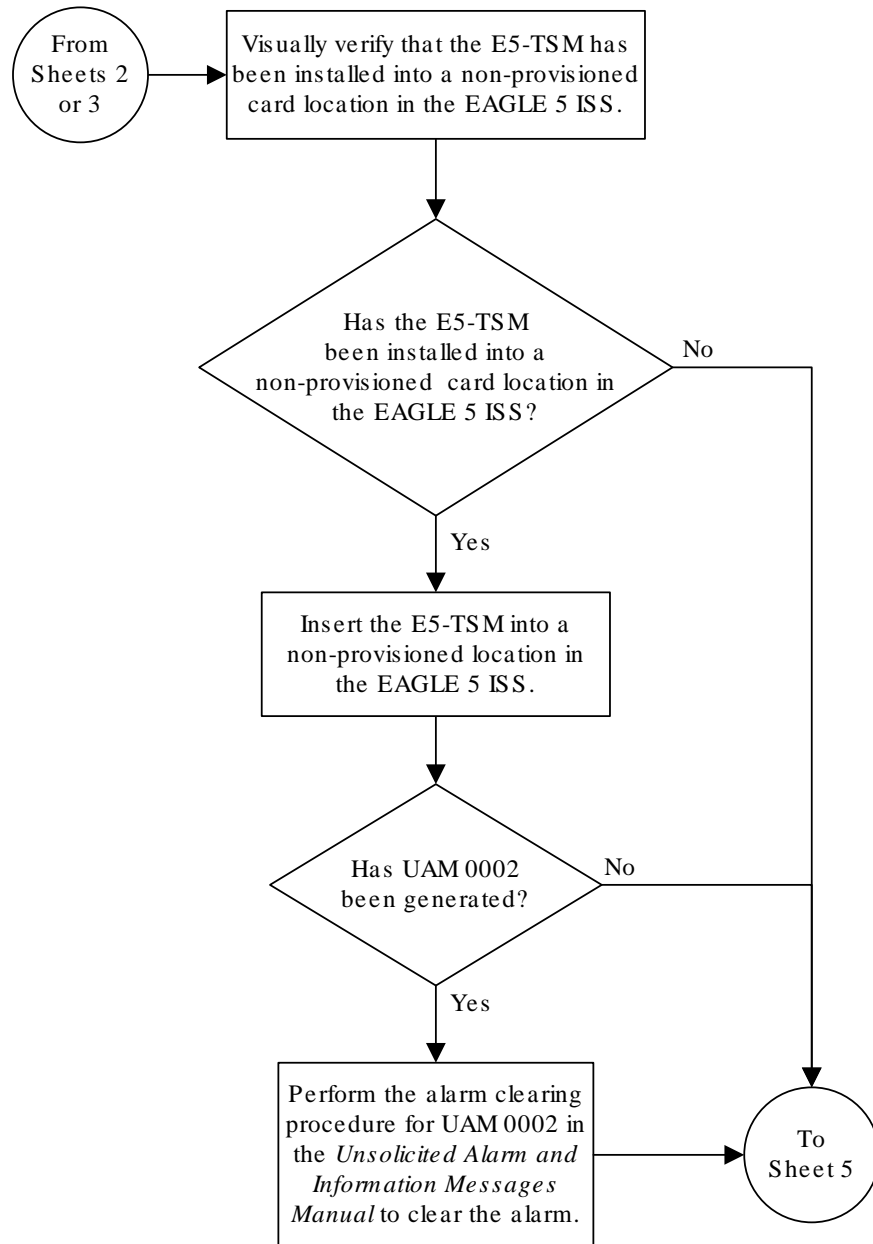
From Sheets 2 or 3

Visually verify that the E5-TSM has been installed into a non-provisioned card location in the EAGLE 5 ISS.

Has the E5-TSM been installed into a non-provisioned card location in the EAGLE 5 ISS?

No

Yes

Insert the E5-TSM into a non-provisioned location in the EAGLE 5 ISS.

Has UAM 0002 been generated?

No

Yes

Perform the alarm clearing procedure for UAM 0002 in the *Unsolicited Alarm and Information Messages Manual* to clear the alarm.

To Sheet 5